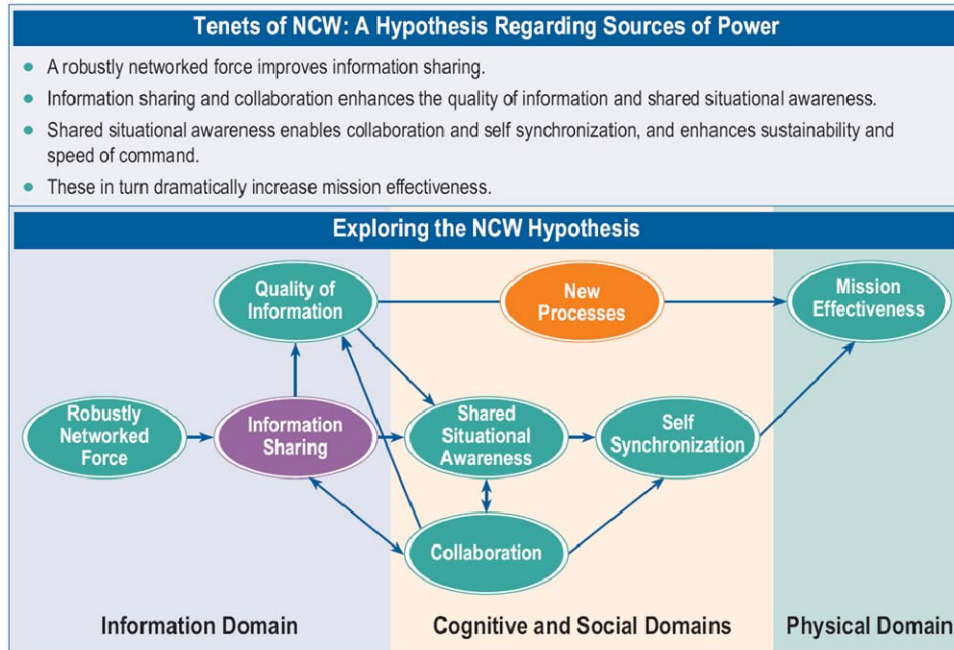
Tenets of NCW: A Hypothesis Regarding Sources of Power

- A robustly networked force improves information sharing.
- Information sharing and collaboration enhances the quality of information and shared situational awareness.
- Shared situational awareness enables collaboration and self synchronization, and enhances sustainability and speed of command.
- These in turn dramatically increase mission effectiveness.

Exploring the NCW Hypothesis

Quality of Information

New Processes

Mission Effectiveness

Robustly Networked Force

Information Sharing

Shared Situational Awareness

Self Synchronization

Collaboration

Information Domain

Cognitive and Social Domains

Physical Domain